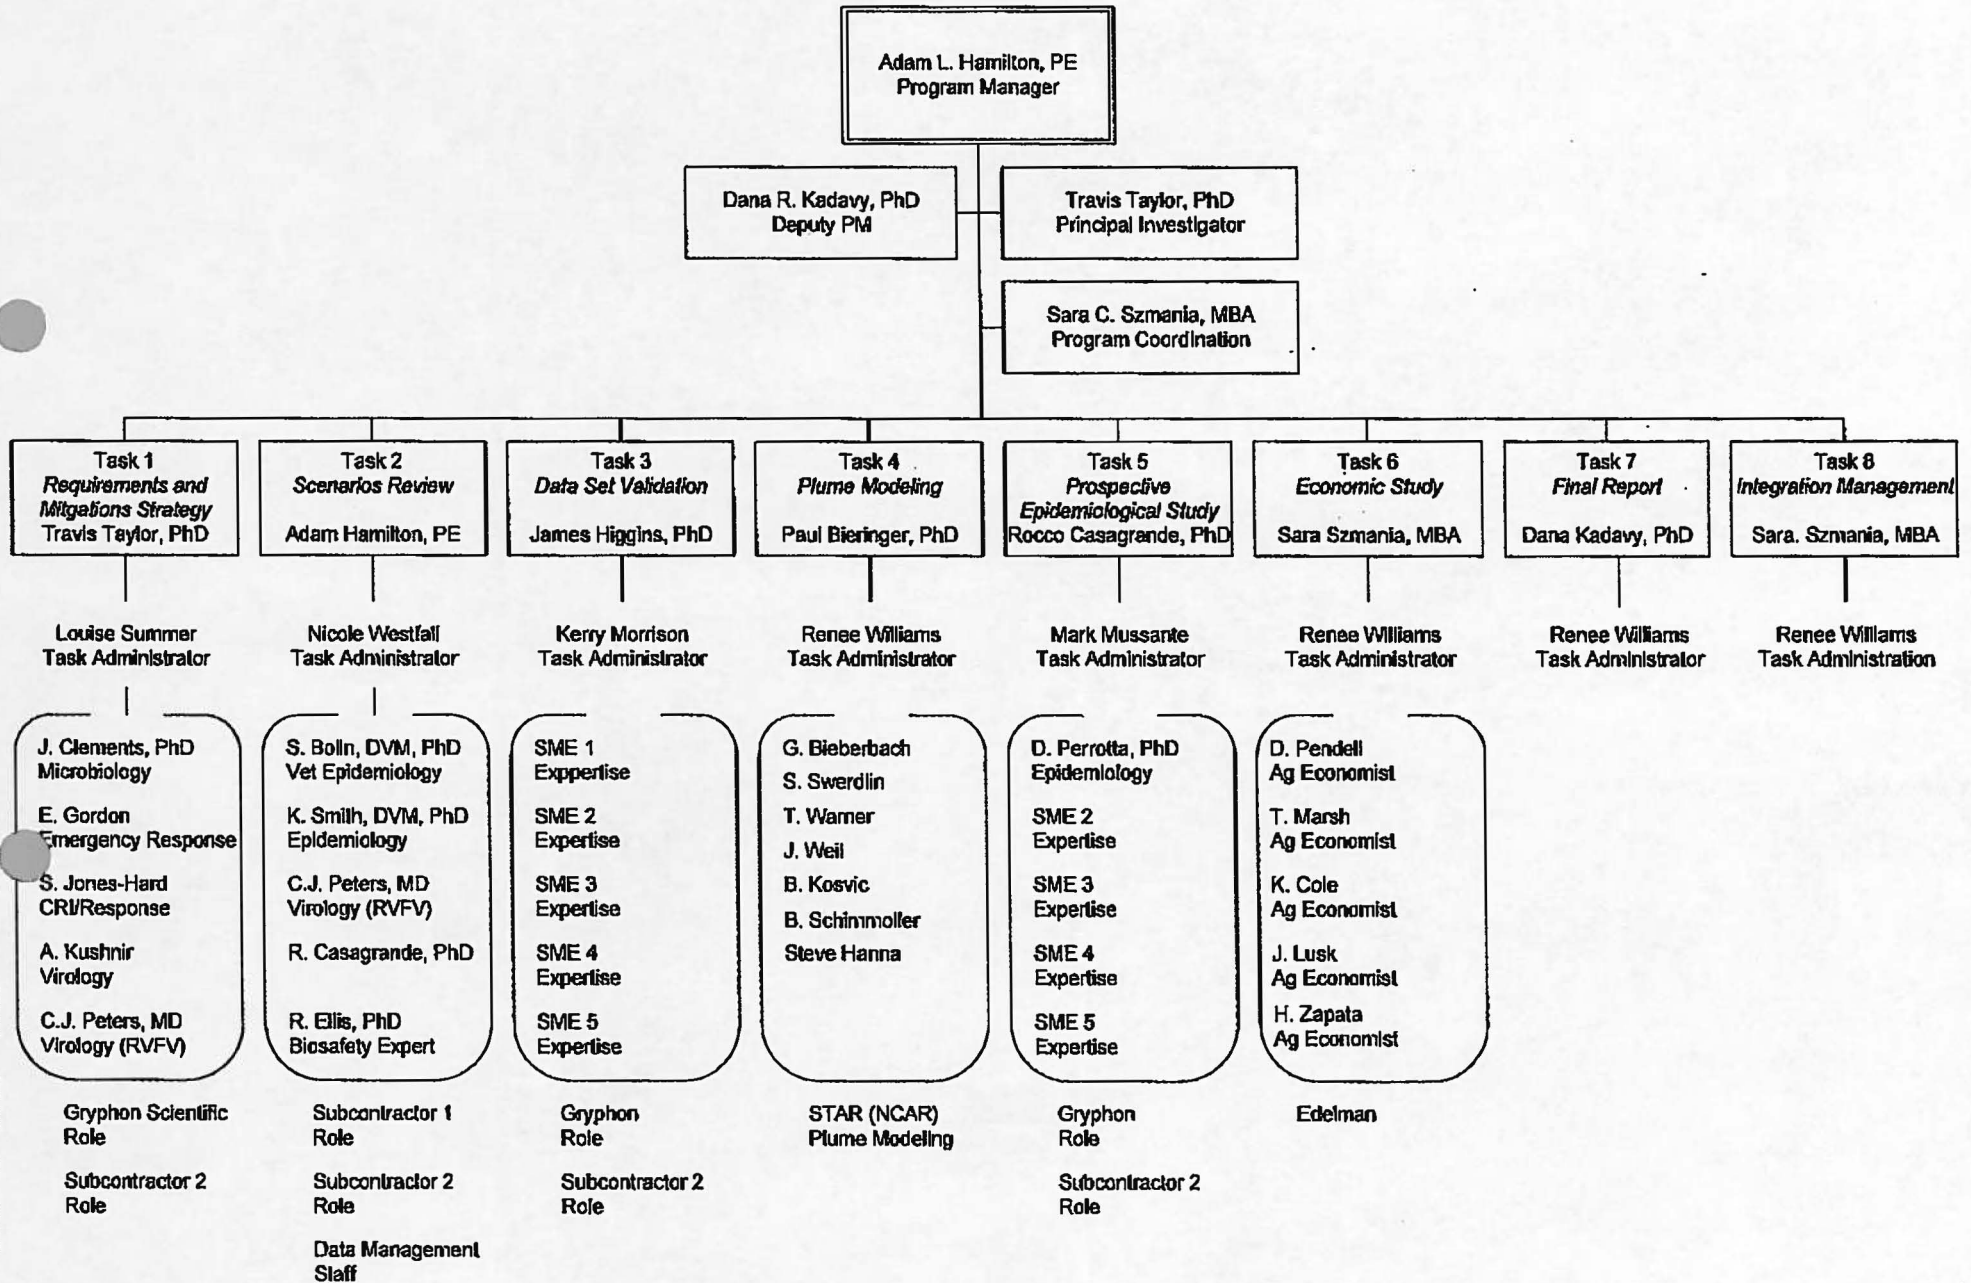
Adam L. Hamilton, PE
Program Manager

Dana R. Kadavy, PhD
Deputy PM

Travis Taylor, PhD
Principal Investigator

Sara C. Szmania, MBA
Program Coordination

Task 1
*Requirements and Mitigations Strategy*
Travis Taylor, PhD

Louise Summer
Task Administrator

J. Clements, PhD
Microbiology

E. Gordon
Emergency Response

S. Jones-Hard
CRI/Response

A. Kushnir
Virology

C.J. Peters, MD
Virology (RVFV)

Gryphon Scientific
Role

Subcontractor 2
Role

Task 2
*Scenarios Review*
Adam Hamilton, PE

Nicole Westfall
Task Administrator

S. Bolin, DVM, PhD
Vet Epidemiology

K. Smith, DVM, PhD
Epidemiology

C.J. Peters, MD
Virology (RVFV)

R. Casagrande, PhD

R. Ellis, PhD
Biosafety Expert

Subcontractor 1
Role

Subcontractor 2
Role

Data Management
Staff

Task 3
*Data Set Validation*
James Higgins, PhD

Kerry Morrison
Task Administrator

SME 1
Exppertise

SME 2
Expertise

SME 3
Expertise

SME 4
Expertise

SME 5
Expertise

Gryphon
Role

Subcontractor 2
Role

Task 4
*Plume Modeling*
Paul Bieringer, PhD

Renee Williams
Task Administrator

G. Bieberbach

S. Swerdlin

T. Warner

J. Weil

B. Kosvic

B. Schimmoller

Steve Hanna

STAR (NCAR)
Plume Modeling

Task 5
*Prospective Epidemiological Study*
Rocco Casagrande, PhD

Mark Mussante
Task Administrator

D. Perrotta, PhD
Epidemiology

SME 2
Expertise

SME 3
Expertise

SME 4
Expertise

SME 5
Expertise

Gryphon
Role

Subcontractor 2
Role

Task 6
*Economic Study*
Sara Szmania, MBA

Renee Williams
Task Administrator

D. Pendell
Ag Economist

T. Marsh
Ag Economist

K. Cole
Ag Economist

J. Lusk
Ag Economist

H. Zapata
Ag Economist

Edelman

Task 7
*Final Report*
Dana Kadavy, PhD

Renee Williams
Task Administrator

Task 8
*Integration Management*
Sara. Szmania, MBA

Renee Williams
Task Administration